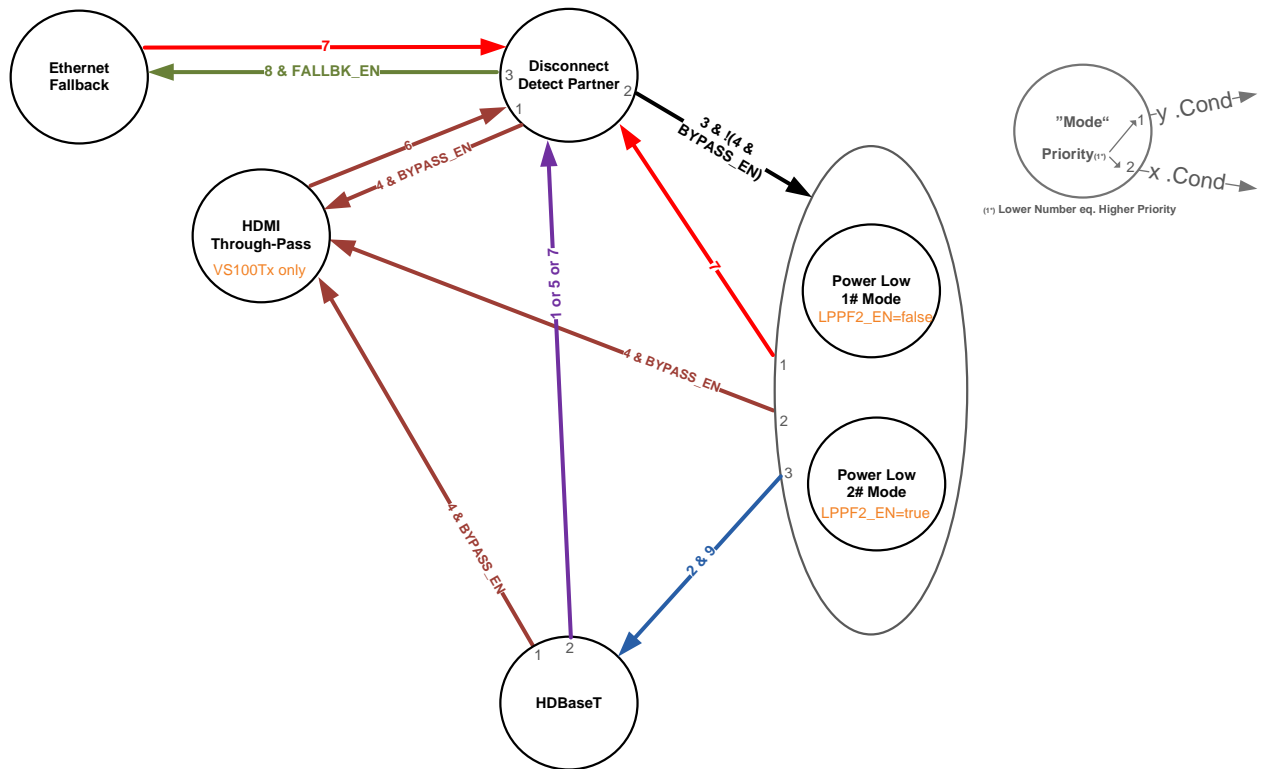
Ethernet Fallback

7

8 & FALLBK_EN

Disconnect Detect Partner

3

2

1

3 & !(4 & BYPASS_EN)

"Mode"

Priority$^{(1*)}$

1

2

y .Cond

x .Cond

(1*) Lower Number eq. Higher Priority

6

4 & BYPASS_EN

HDMI Through-Pass

VS100Tx only

1 or 5 or 7

7

Power Low 1# Mode

LPPF2_EN=false

4 & BYPASS_EN

1

2

3

Power Low 2# Mode

LPPF2_EN=true

4 & BYPASS_EN

2 & 9

1

2

HDBaseT